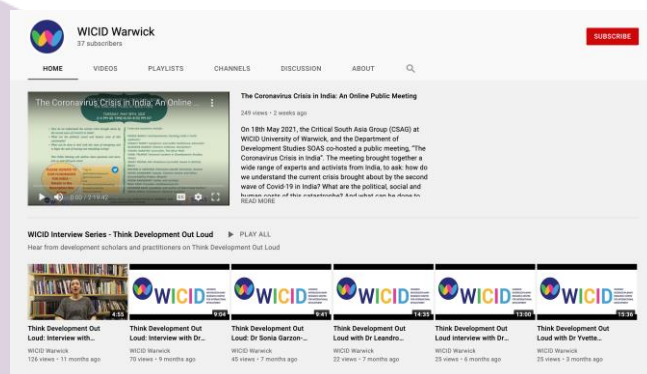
WICID Warwick
37 subscribers

SUBSCRIBE

HOME VIDEOS PLAYLISTS CHANNELS DISCUSSION ABOUT

The Coronavirus Crisis in India: An Online ...

0:02 / 1:19:42

The Coronavirus Crisis in India: An Online Public Meeting

249 views • 2 weeks ago

On 18th May 2021, the Critical South Asia Group (CSAG) at WICID University of Warwick, and the Department of Development Studies SOAS co-hosted a public meeting, "The Coronavirus Crisis in India". The meeting brought together a wide range of experts and activists from India, to ask: how do we understand the current crisis brought about by the second wave of Covid-19 in India? What are the political, social and human costs of this catastrophe? And what can be done to

READ MORE

WICID Interview Series - Think Development Out Loud ▶ PLAY ALL

Hear from development scholars and practitioners on Think Development Out Loud

4:55
Think Development Out Loud: Interview with...
WICID Warwick
126 views • 11 months ago

WICID
9:04
Think Development Out Loud: Interview with Dr...
WICID Warwick
70 views • 9 months ago

WICID
9:41
Think Development Out Loud: Dr Sonia Garzon-...
WICID Warwick
45 views • 7 months ago

WICID
14:35
Think Development Out Loud with Dr Leandro...
WICID Warwick
22 views • 7 months ago

WICID
13:00
Think Development Out Loud interview with...
WICID Warwick
25 views • 6 months ago

WICID
15:36
Think Development Out Loud with Dr Yvette...
WICID Warwick
25 views • 3 months ago